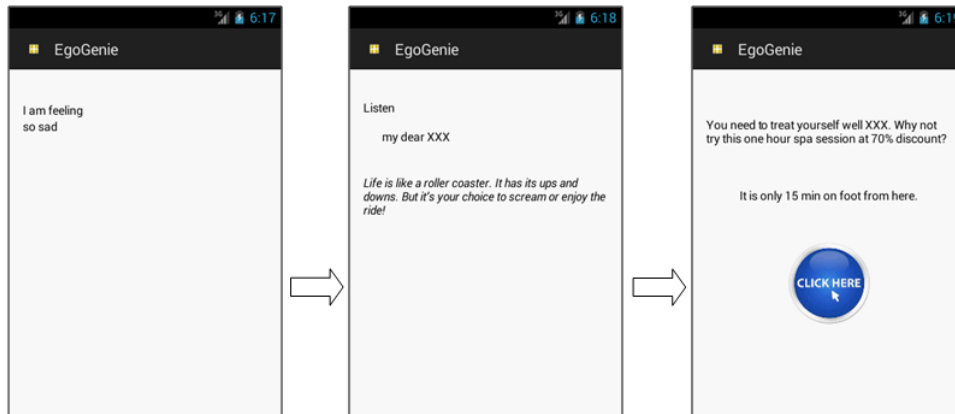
3G 6:17
EgoGenie

I am feeling
so sad

3G 6:18
EgoGenie

Listen

my dear XXX

*Life is like a roller coaster. It has its ups and downs. But it's your choice to scream or enjoy the ride!*

3G 6:1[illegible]
EgoGenie

You need to treat yourself well XXX. Why not try this one hour spa session at 70% discount?

It is only 15 min on foot from here.

CLICK HERE